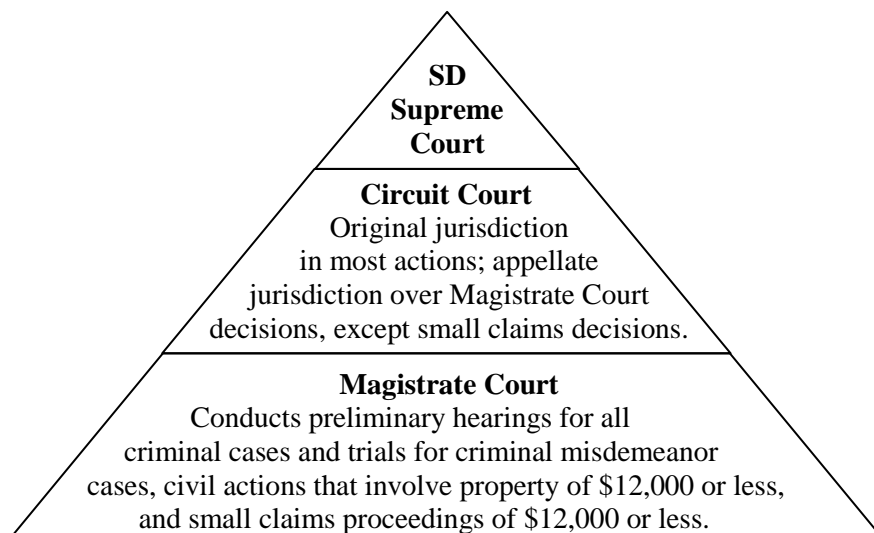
SD
Supreme
Court

Circuit Court
Original jurisdiction in most actions; appellate jurisdiction over Magistrate Court decisions, except small claims decisions.

Magistrate Court
Conducts preliminary hearings for all criminal cases and trials for criminal misdemeanor cases, civil actions that involve property of \$12,000 or less, and small claims proceedings of \$12,000 or less.